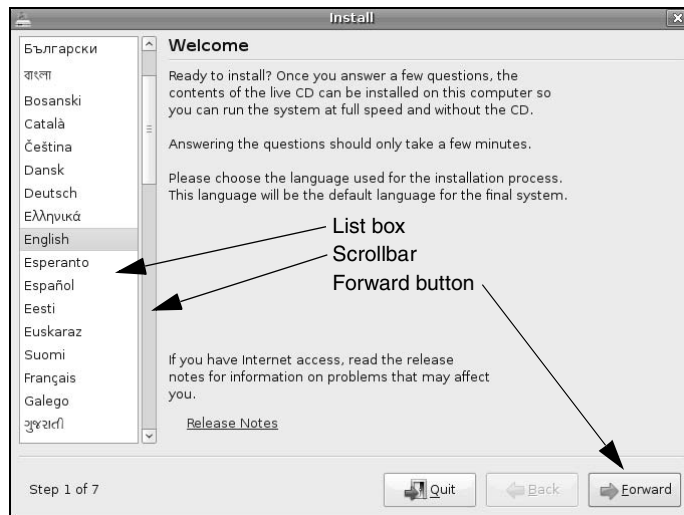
Install

Български
বাংলা
Bosanski
Català
Čeština
Dansk
Deutsch
Ελληνικά
English
Esperanto
Español
Eesti
Euskaraz
Suomi
Français
Galego
ગુજરાતી

Welcome

Ready to install? Once you answer a few questions, the contents of the live CD can be installed on this computer so you can run the system at full speed and without the CD.

Answering the questions should only take a few minutes.

Please choose the language used for the installation process. This language will be the default language for the final system.

List box
Scrollbar
Forward button

If you have Internet access, read the release notes for information on problems that may affect you.

Release Notes

Step 1 of 7

Quit
Back
Forward